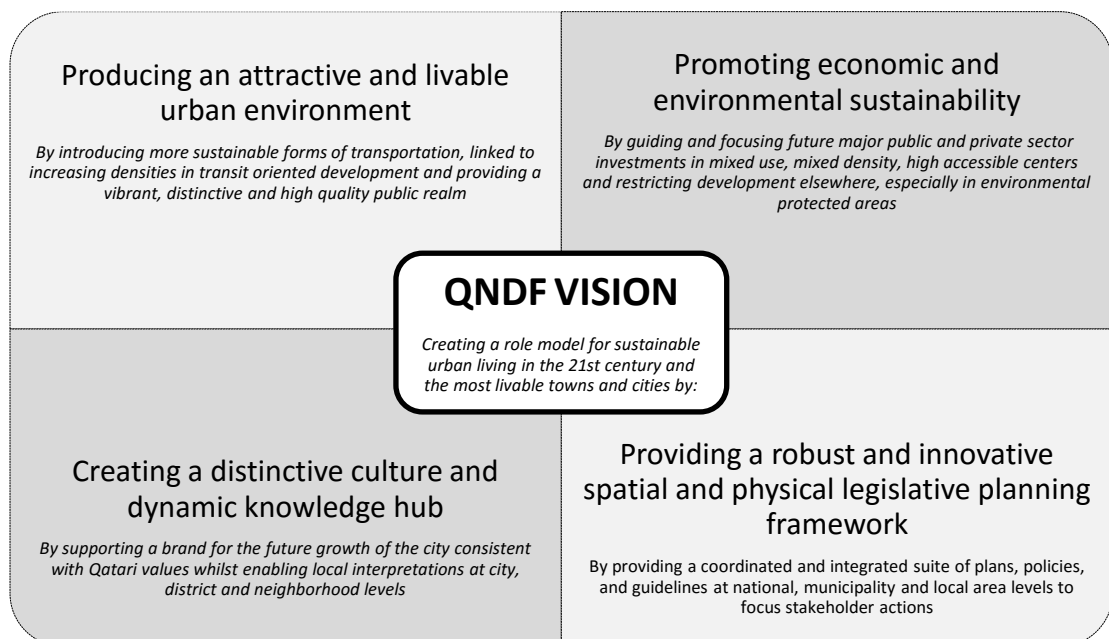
Producing an attractive and livable urban environment

By introducing more sustainable forms of transportation, linked to increasing densities in transit oriented development and providing a vibrant, distinctive and high quality public realm

Promoting economic and environmental sustainability

By guiding and focusing future major public and private sector investments in mixed use, mixed density, high accessible centers and restricting development elsewhere, especially in environmental protected areas

QNDF VISION

Creating a role model for sustainable urban living in the 21st century and the most livable towns and cities by:

Creating a distinctive culture and dynamic knowledge hub

By supporting a brand for the future growth of the city consistent with Qatari values whilst enabling local interpretations at city, district and neighborhood levels

Providing a robust and innovative spatial and physical legislative planning framework

By providing a coordinated and integrated suite of plans, policies, and guidelines at national, municipality and local area levels to focus stakeholder actions